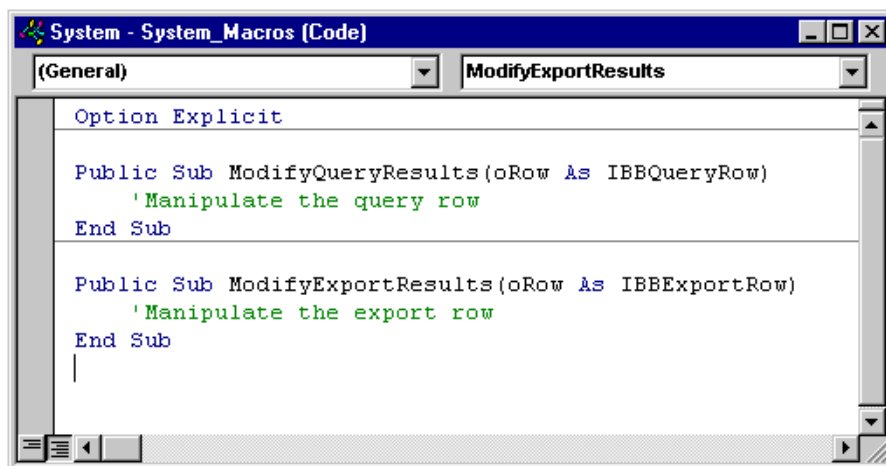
System - System_Macros (Code)

(General)

ModifyExportResults

Option Explicit

Public Sub ModifyQueryResults(oRow As IBBQueryRow)
    'Manipulate the query row
End Sub

Public Sub ModifyExportResults(oRow As IBBExportRow)
    'Manipulate the export row
End Sub